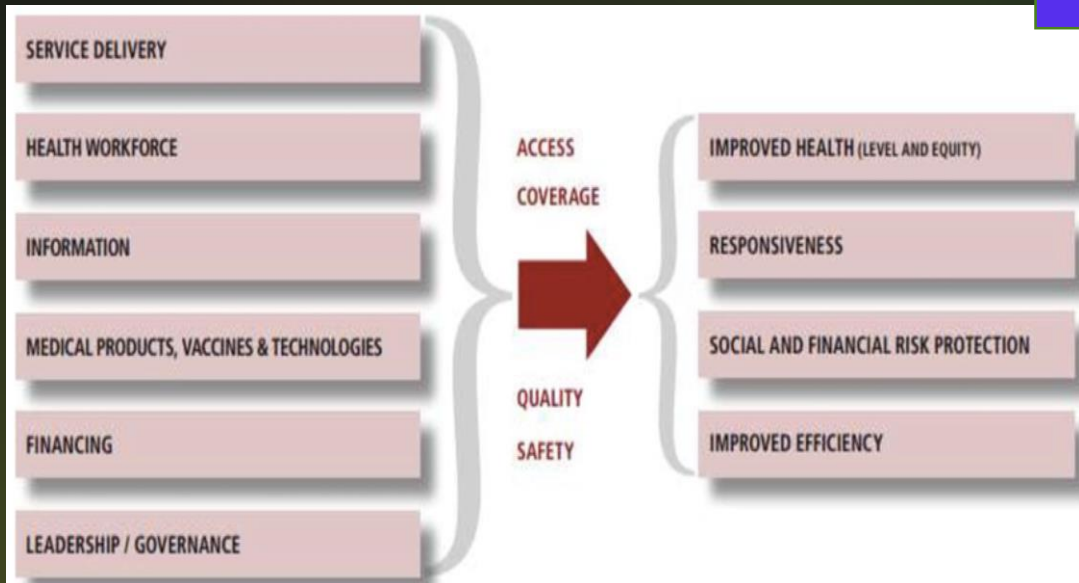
SERVICE DELIVERY

HEALTH WORKFORCE

INFORMATION

MEDICAL PRODUCTS, VACCINES & TECHNOLOGIES

FINANCING

LEADERSHIP / GOVERNANCE

ACCESS

COVERAGE

QUALITY

SAFETY

IMPROVED HEALTH (LEVEL AND EQUITY)

RESPONSIVENESS

SOCIAL AND FINANCIAL RISK PROTECTION

IMPROVED EFFICIENCY